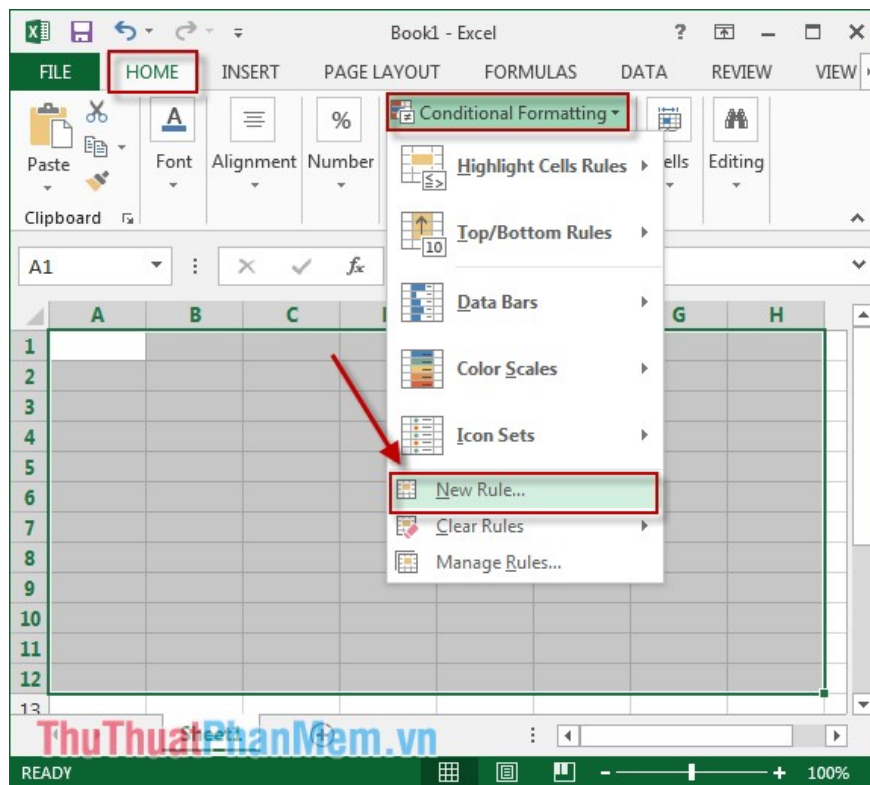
Book1 - Excel
?
FILE HOME INSERT PAGE LAYOUT FORMULAS DATA REVIEW VIEW
Paste
Clipboard
Font
Alignment
Number
Conditional Formatting
ells
Editing
Highlight Cells Rules
Top/Bottom Rules
10
Data Bars
Color Scales
Icon Sets
New Rule...
Clear Rules
Manage Rules...
A1
A B C G H
1
2
3
4
5
6
7
8
9
10
11
12
13
Sheet1
ThuThuatPhanMem.vn
READY
100%